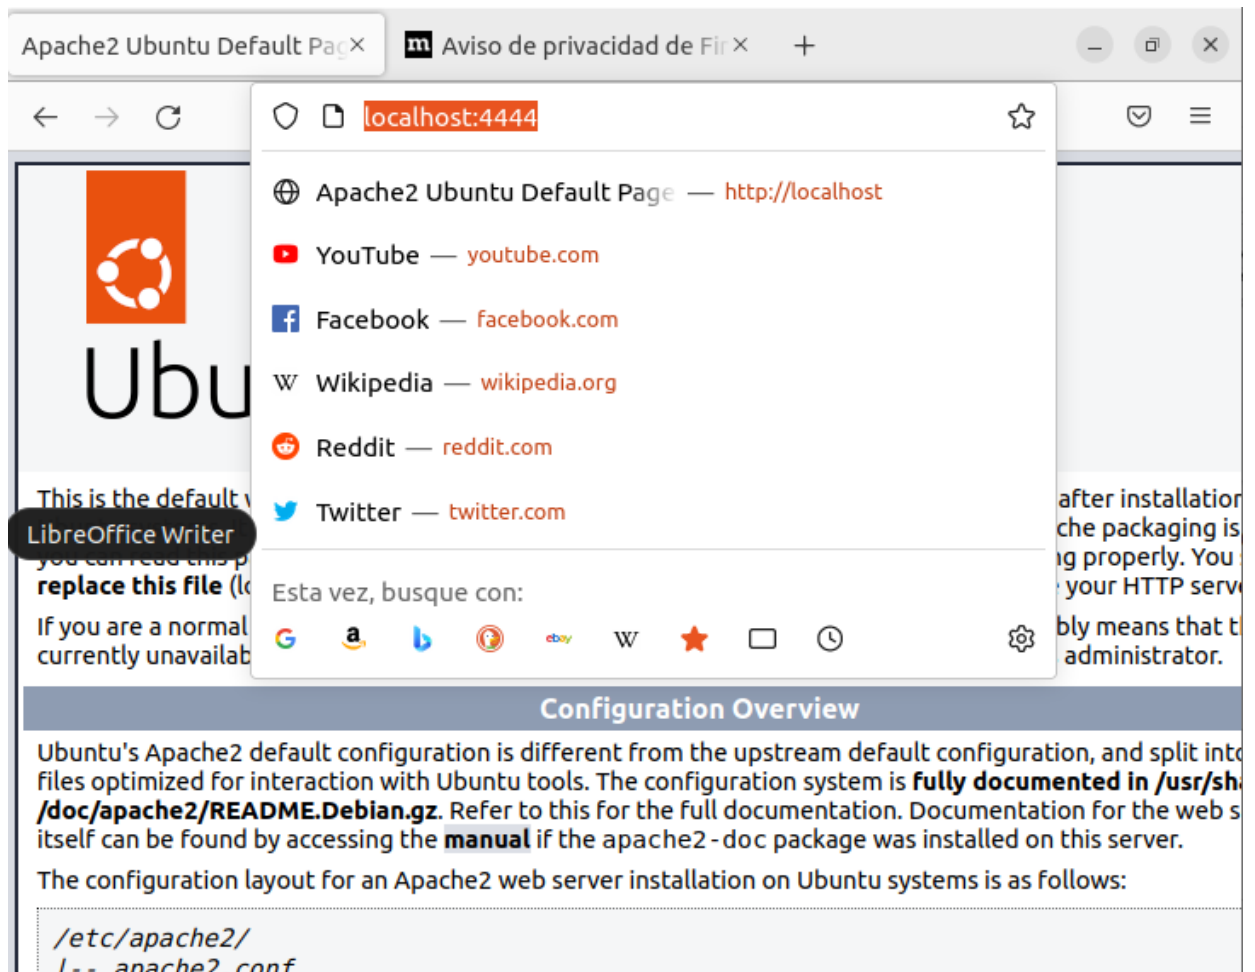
Apache2 Ubuntu Default Pag ×
m Aviso de privacidad de Fir ×
+

localhost:4444

Apache2 Ubuntu Default Page — http://localhost
YouTube — youtube.com
Facebook — facebook.com
Wikipedia — wikipedia.org
Reddit — reddit.com
Twitter — twitter.com

Esta vez, busque con:

Ubu

This is the default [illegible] after installation
LibreOffice Writer
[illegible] che packaging is
you can read this p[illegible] g properly. You
replace this file (l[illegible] your HTTP serv

If you are a normal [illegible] bly means that t
currently unavailab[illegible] administrator.

Configuration Overview

Ubuntu's Apache2 default configuration is different from the upstream default configuration, and split into files optimized for interaction with Ubuntu tools. The configuration system is fully documented in /usr/sh /doc/apache2/README.Debian.gz. Refer to this for the full documentation. Documentation for the web s itself can be found by accessing the manual if the apache2-doc package was installed on this server.

The configuration layout for an Apache2 web server installation on Ubuntu systems is as follows:

/etc/apache2/
|-- apache2.conf